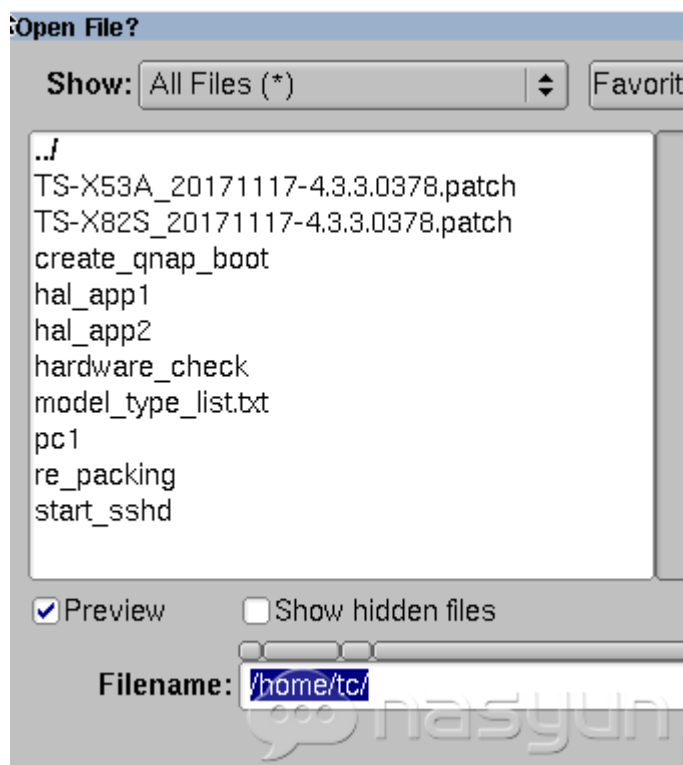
Open File?

Show: All Files (*)

Favorit

../
TS-X53A_20171117-4.3.3.0378.patch
TS-X82S_20171117-4.3.3.0378.patch
create_qnap_boot
hal_app1
hal_app2
hardware_check
model_type_list.txt
pc1
re_packing
start_sshd

Preview Show hidden files

Filename: /home/tc/

nasyun